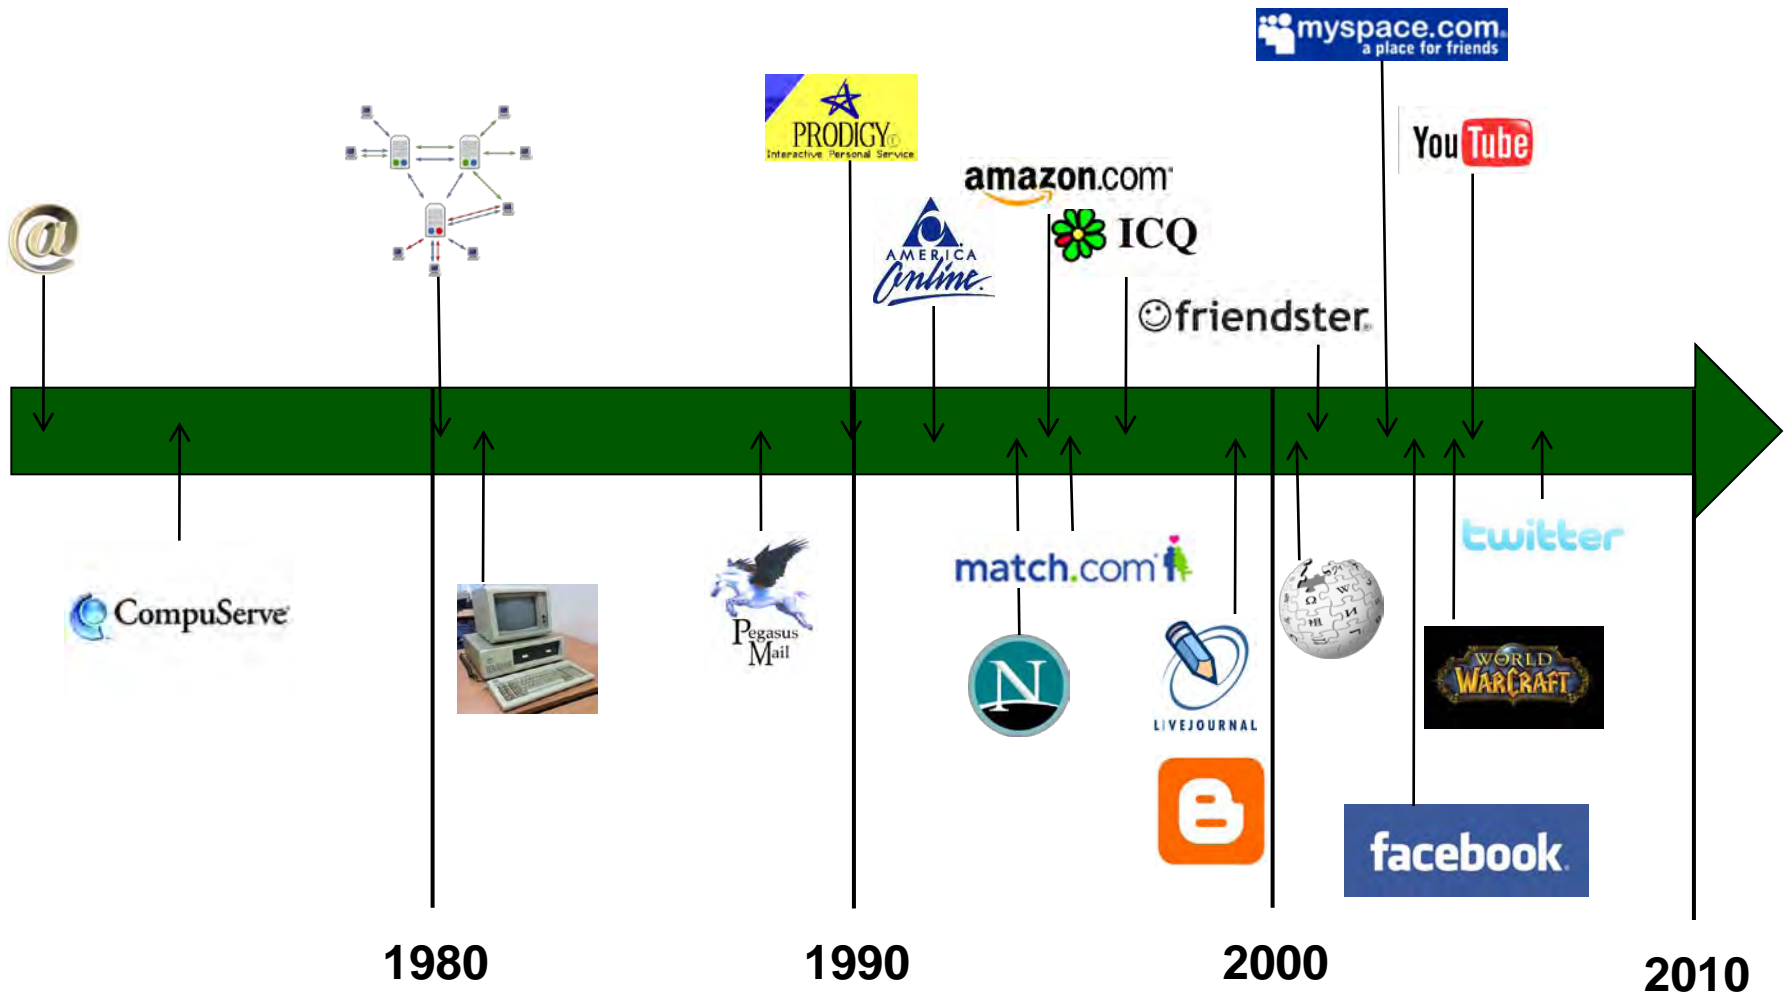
myspace.com
a place for friends

PRODIGY
Interactive Personal Service

You Tube

amazon.com

ICQ

AMERICA Online

friendster

CompuServe

Pegasus Mail

match.com

twitter

WORLD WARCRAFT

LIVEJOURNAL

facebook

1980

1990

2000

2010